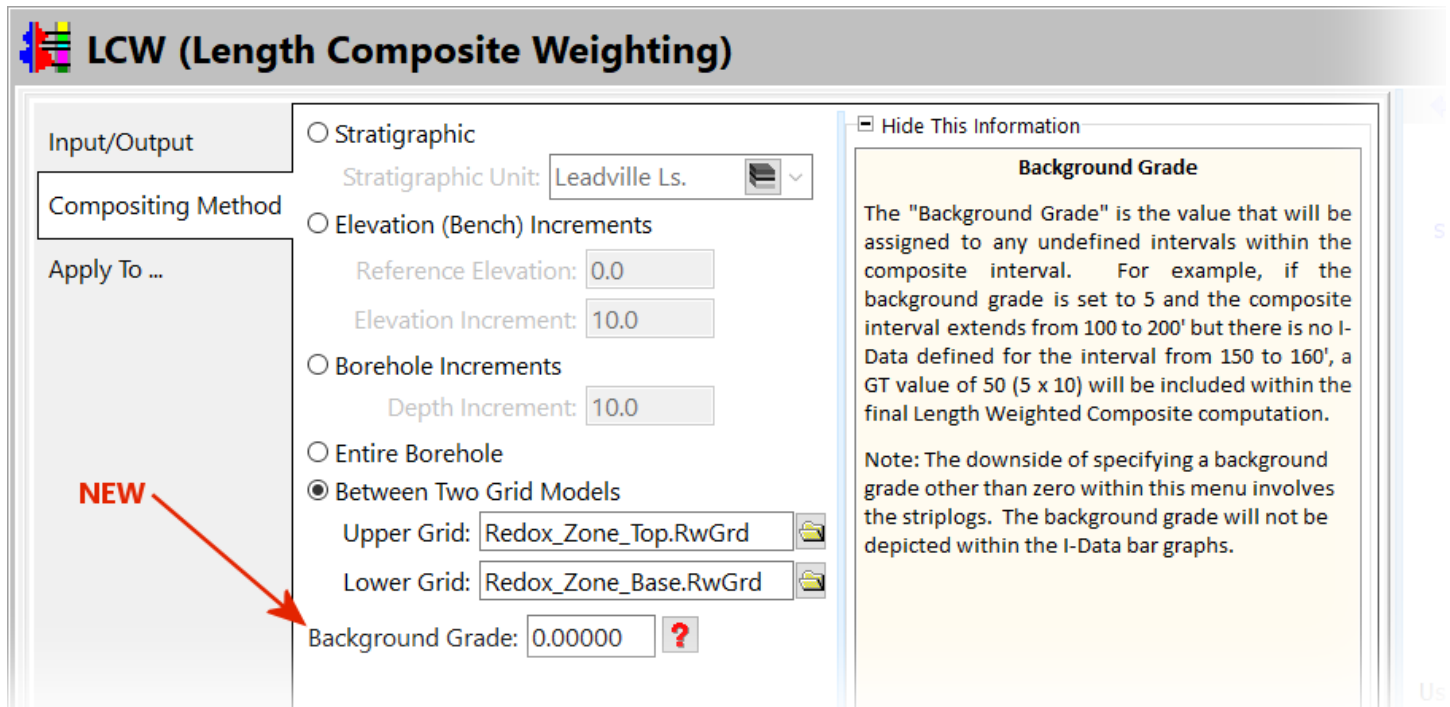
LCW (Length Composite Weighting)

Input/Output

Compositing Method

Apply To ...

Stratigraphic

Stratigraphic Unit: Leadville Ls.

Elevation (Bench) Increments

Reference Elevation: 0.0

Elevation Increment: 10.0

Borehole Increments

Depth Increment: 10.0

Entire Borehole

Between Two Grid Models

Upper Grid: Redox_Zone_Top.RwGrd

Lower Grid: Redox_Zone_Base.RwGrd

NEW

Background Grade: 0.00000 ?

Hide This Information

Background Grade

The "Background Grade" is the value that will be assigned to any undefined intervals within the composite interval. For example, if the background grade is set to 5 and the composite interval extends from 100 to 200' but there is no I-Data defined for the interval from 150 to 160', a GT value of 50 (5 x 10) will be included within the final Length Weighted Composite computation.

Note: The downside of specifying a background grade other than zero within this menu involves the striplogs. The background grade will not be depicted within the I-Data bar graphs.